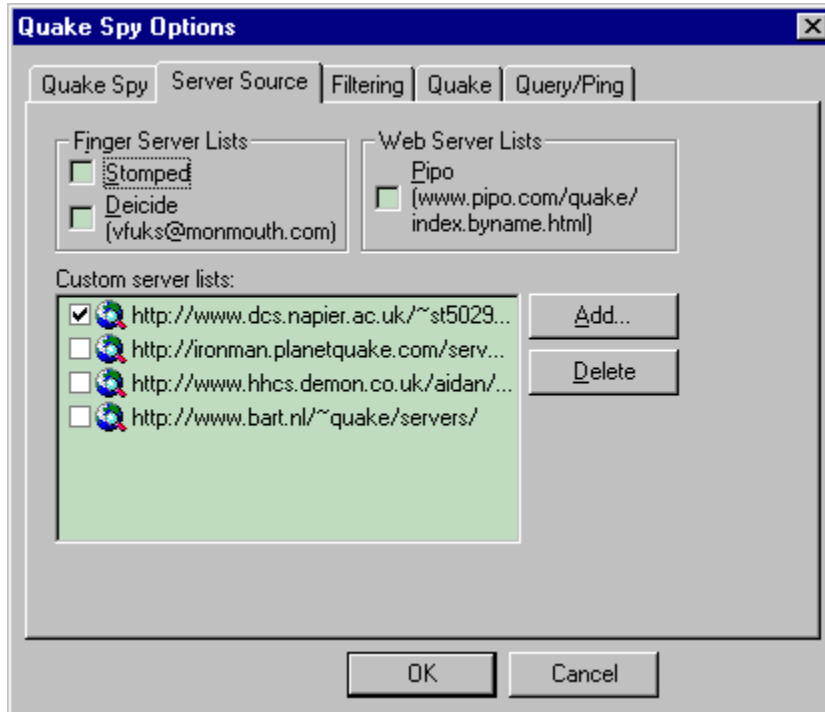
Quake Spy Options

Quake Spy | Server Source | Filtering | Quake | Query/Ping

Finger Server Lists
Stomped
Deicide (vfuks@monmouth.com)

Web Server Lists
Pipo (www.pipo.com/quake/index.byname.html)

Custom server lists:
http://www.dcs.napier.ac.uk/~st5029...
http://ironman.planetquake.com/serv...
http://www.hhcs.demon.co.uk/aidan/...
http://www.bart.nl/~quake/servers/

Add...
Delete

OK
Cancel